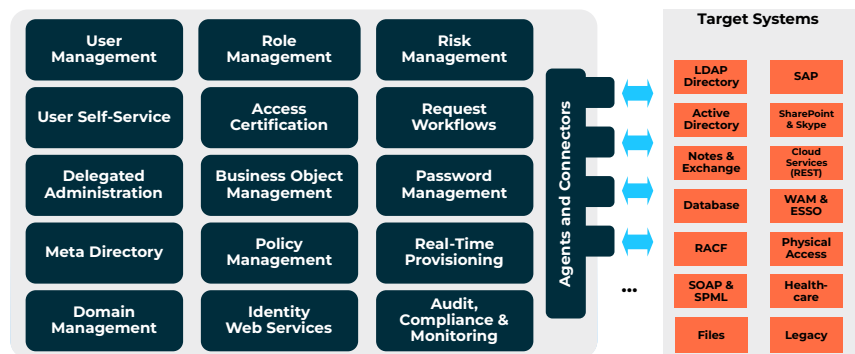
User Management

Role Management

Risk Management

User Self-Service

Access Certification

Request Workflows

Delegated Administration

Business Object Management

Password Management

Meta Directory

Policy Management

Real-Time Provisioning

Domain Management

Identity Web Services

Audit, Compliance & Monitoring

Agents and Connectors

...

Target Systems

LDAP Directory

SAP

Active Directory

SharePoint & Skype

Notes & Exchange

Cloud Services (REST)

Database

WAM & ESSO

RACF

Physical Access

SOAP & SPML

Health-care

Files

Legacy